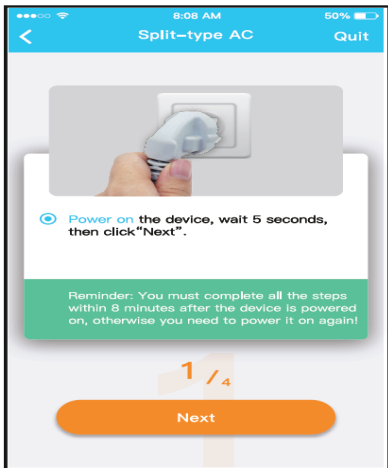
8:08 AM

50%

<

Split-type AC

Quit

Power on the device, wait 5 seconds, then click"Next".

Reminder: You must complete all the steps within 8 minutes after the device is powered on, otherwise you need to power it on again!

1 /4

Next